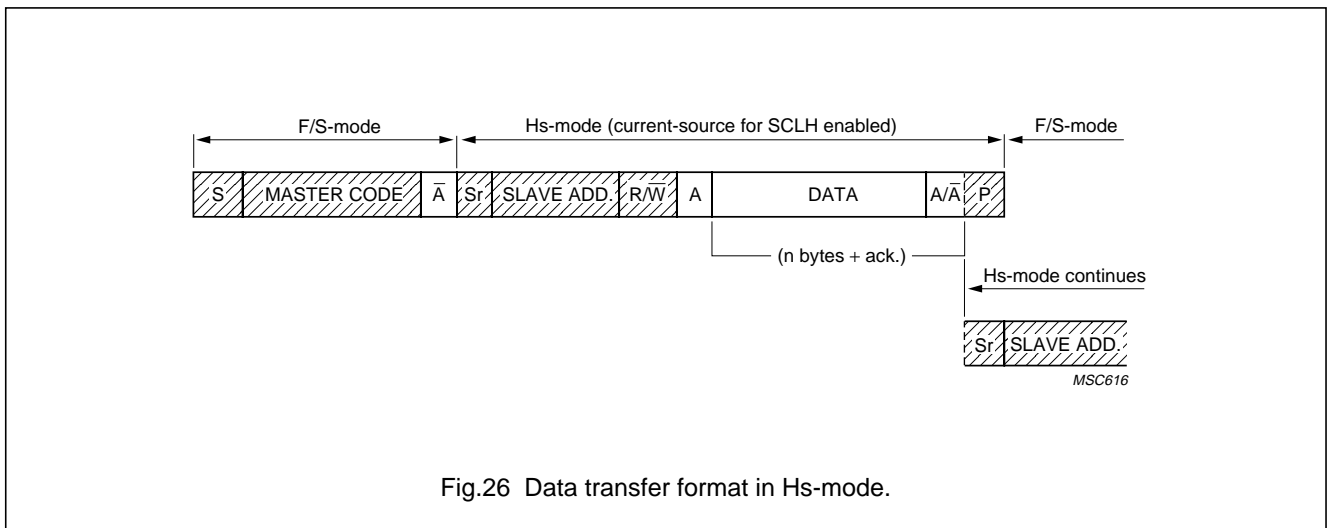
F/S-mode

Hs-mode (current-source for SCLH enabled)

F/S-mode

S | MASTER CODE | $\overline{A}$ | Sr | SLAVE ADD. | $R/\overline{W}$ | A | DATA | $A/\overline{A}$ | P

(n bytes + ack.)

Hs-mode continues

Sr | SLAVE ADD.

MSC616

Fig.26 Data transfer format in Hs-mode.